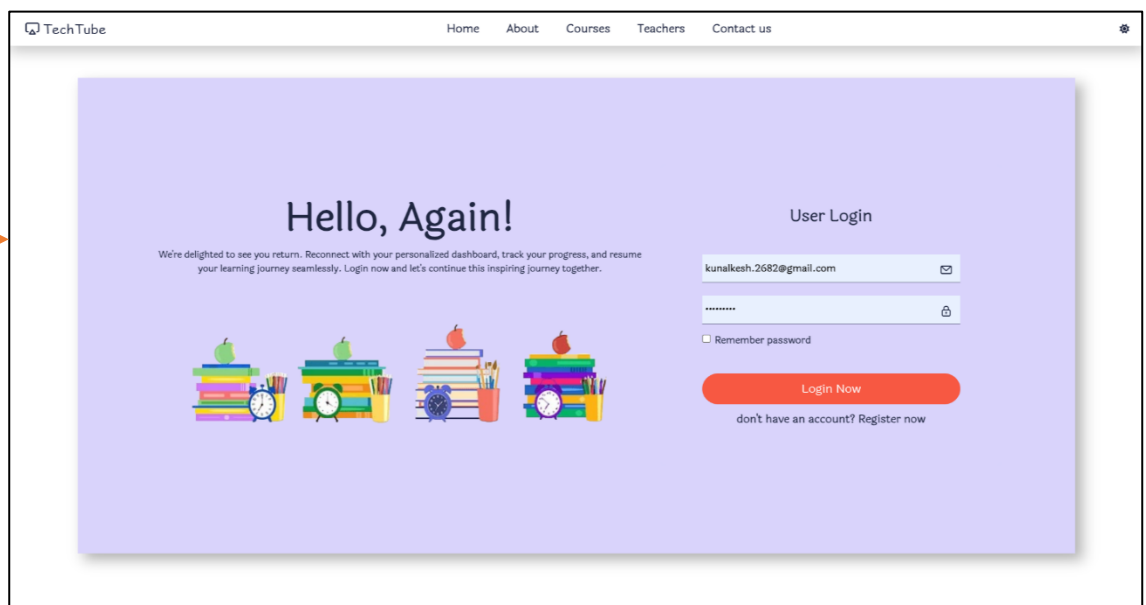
TechTube

Home About Courses Teachers Contact us

Hello, Again!

We're delighted to see you return. Reconnect with your personalized dashboard, track your progress, and resume your learning journey seamlessly. Login now and let's continue this inspiring journey together.

User Login

kunalkesh.2682@gmail.com

••••••••••

Remember password

Login Now

don't have an account? Register now